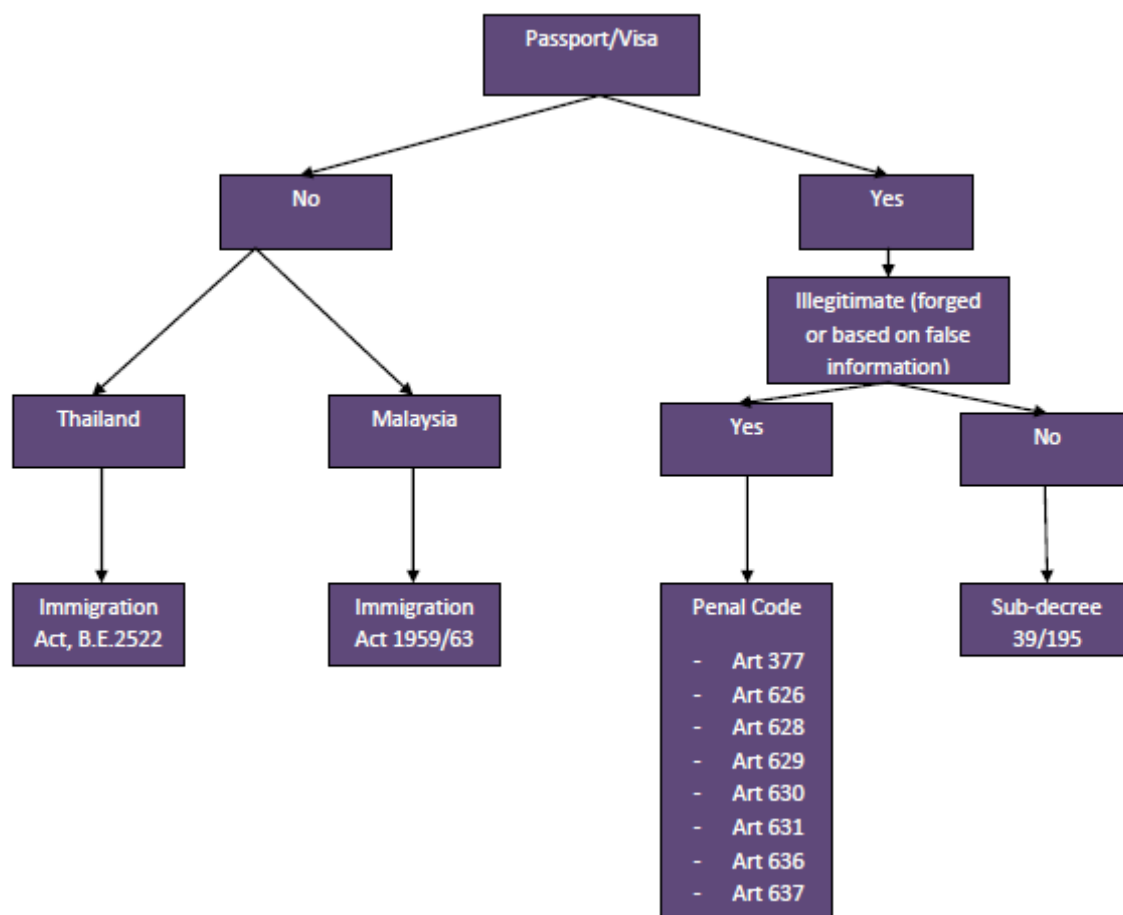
Passport/Visa

No

Yes

Illegitimate (forged or based on false information)

Thailand

Malaysia

Yes

No

Immigration Act, B.E.2522

Immigration Act 1959/63

Penal Code

- Art 377
- Art 626
- Art 628
- Art 629
- Art 630
- Art 631
- Art 636
- Art 637

Sub-decree 39/195